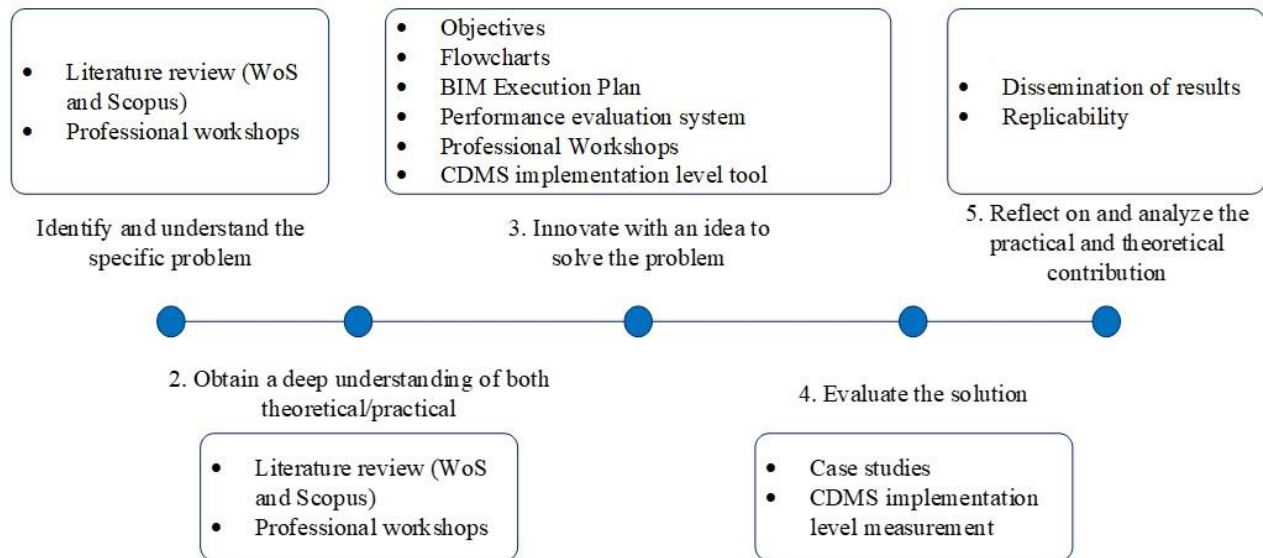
- Literature review (WoS and Scopus)
- Professional workshops

Identify and understand the specific problem

- Objectives
- Flowcharts
- BIM Execution Plan
- Performance evaluation system
- Professional Workshops
- CDMS implementation level tool

3. Innovate with an idea to solve the problem

- Dissemination of results
- Replicability

5. Reflect on and analyze the practical and theoretical contribution

2. Obtain a deep understanding of both theoretical/practical

- Literature review (WoS and Scopus)
- Professional workshops

4. Evaluate the solution

- Case studies
- CDMS implementation level measurement